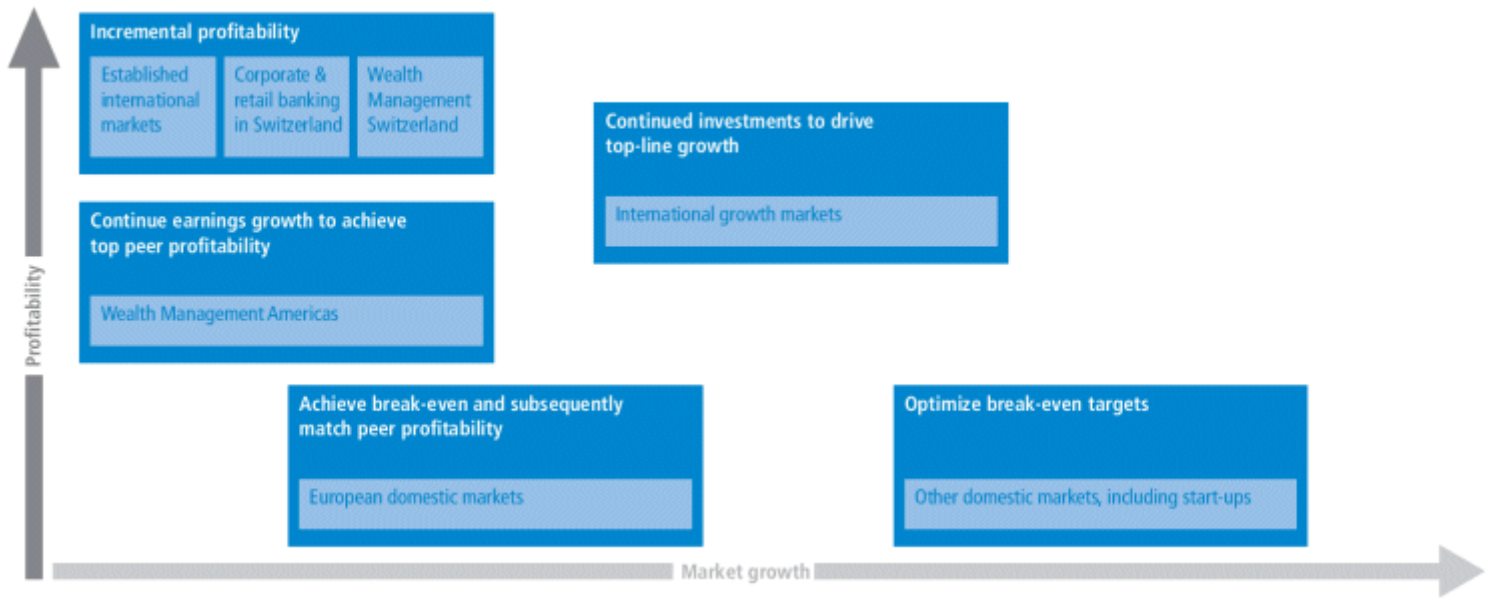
Incremental profitability

Established international markets

Corporate & retail banking in Switzerland

Wealth Management Switzerland

Continued investments to drive top-line growth

International growth markets

Continue earnings growth to achieve top peer profitability

Wealth Management Americas

Achieve break-even and subsequently match peer profitability

European domestic markets

Optimize break-even targets

Other domestic markets, including start-ups

Profitability

Market growth